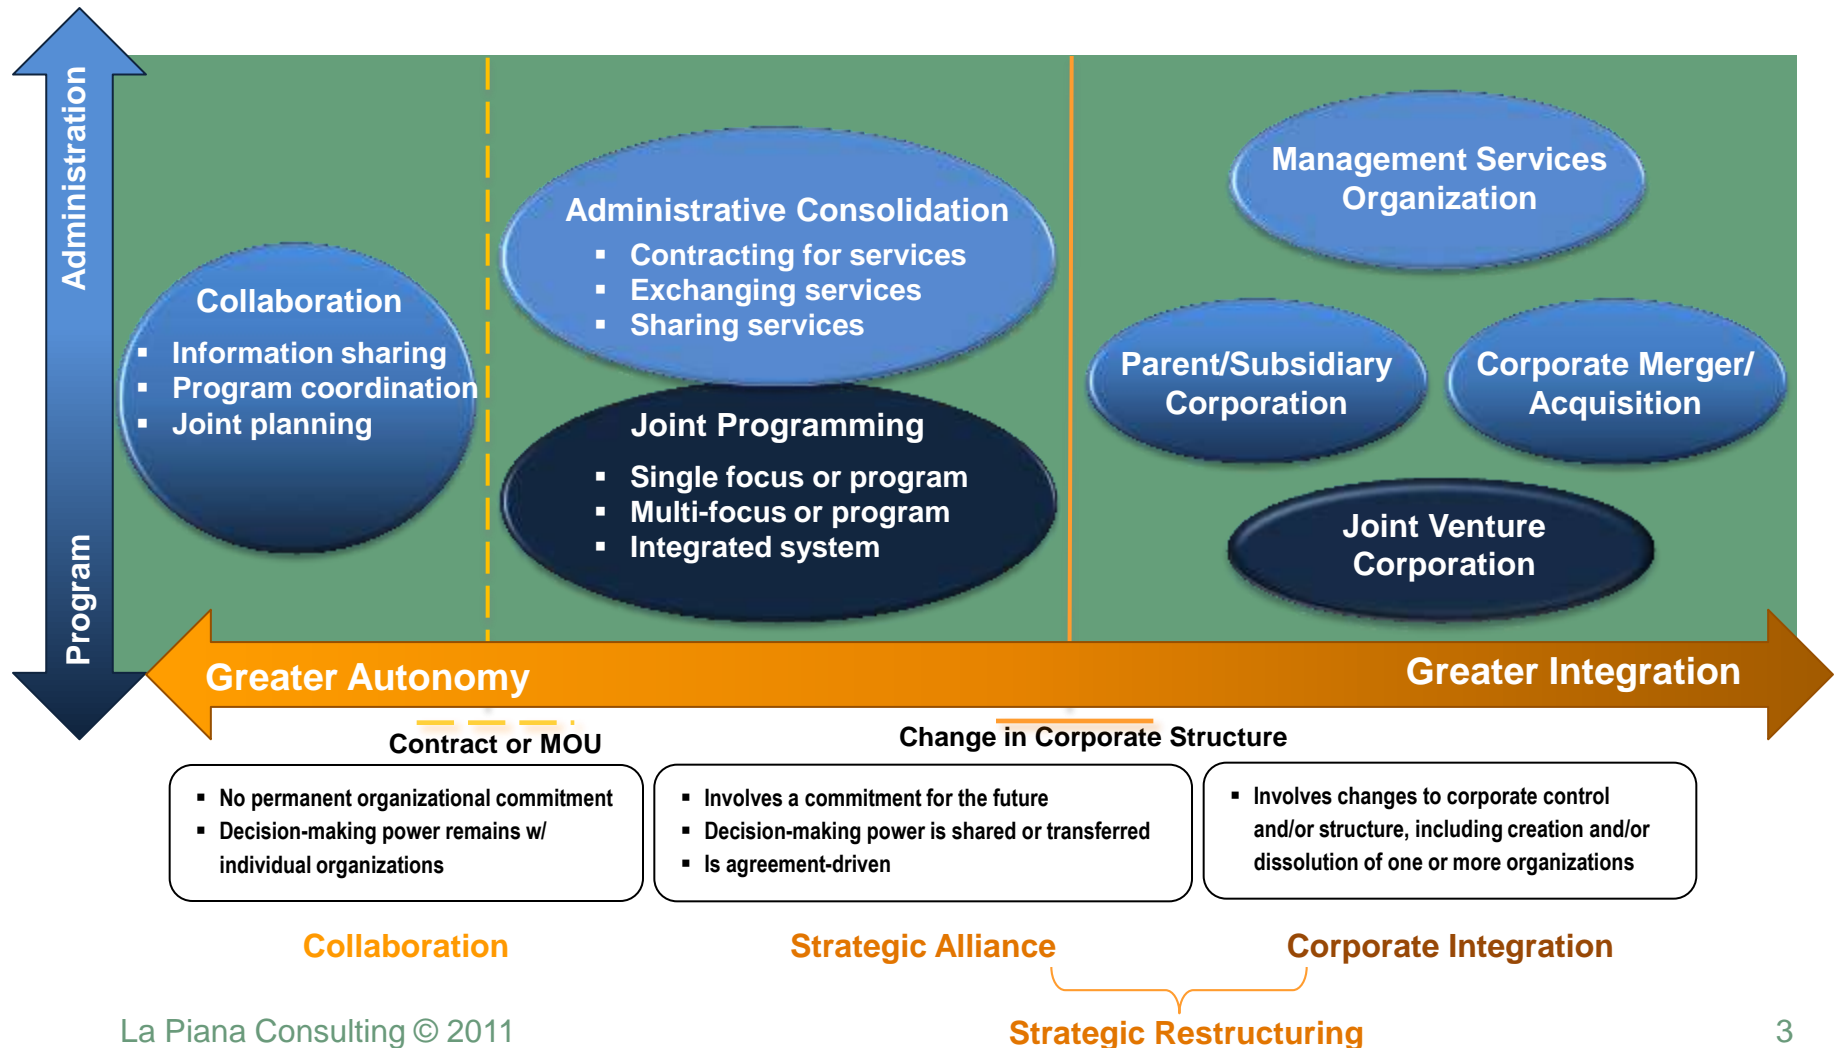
Administration

Program

Collaboration
▪ Information sharing
▪ Program coordination
▪ Joint planning

Administrative Consolidation
▪ Contracting for services
▪ Exchanging services
▪ Sharing services

Joint Programming
▪ Single focus or program
▪ Multi-focus or program
▪ Integrated system

Management Services Organization

Parent/Subsidiary Corporation

Corporate Merger/ Acquisition

Joint Venture Corporation

Greater Autonomy

Greater Integration

Contract or MOU

Change in Corporate Structure

▪ No permanent organizational commitment
▪ Decision-making power remains w/ individual organizations

▪ Involves a commitment for the future
▪ Decision-making power is shared or transferred
▪ Is agreement-driven

▪ Involves changes to corporate control and/or structure, including creation and/or dissolution of one or more organizations

Collaboration

Strategic Alliance

Corporate Integration

Strategic Restructuring

La Piana Consulting © 2011

3